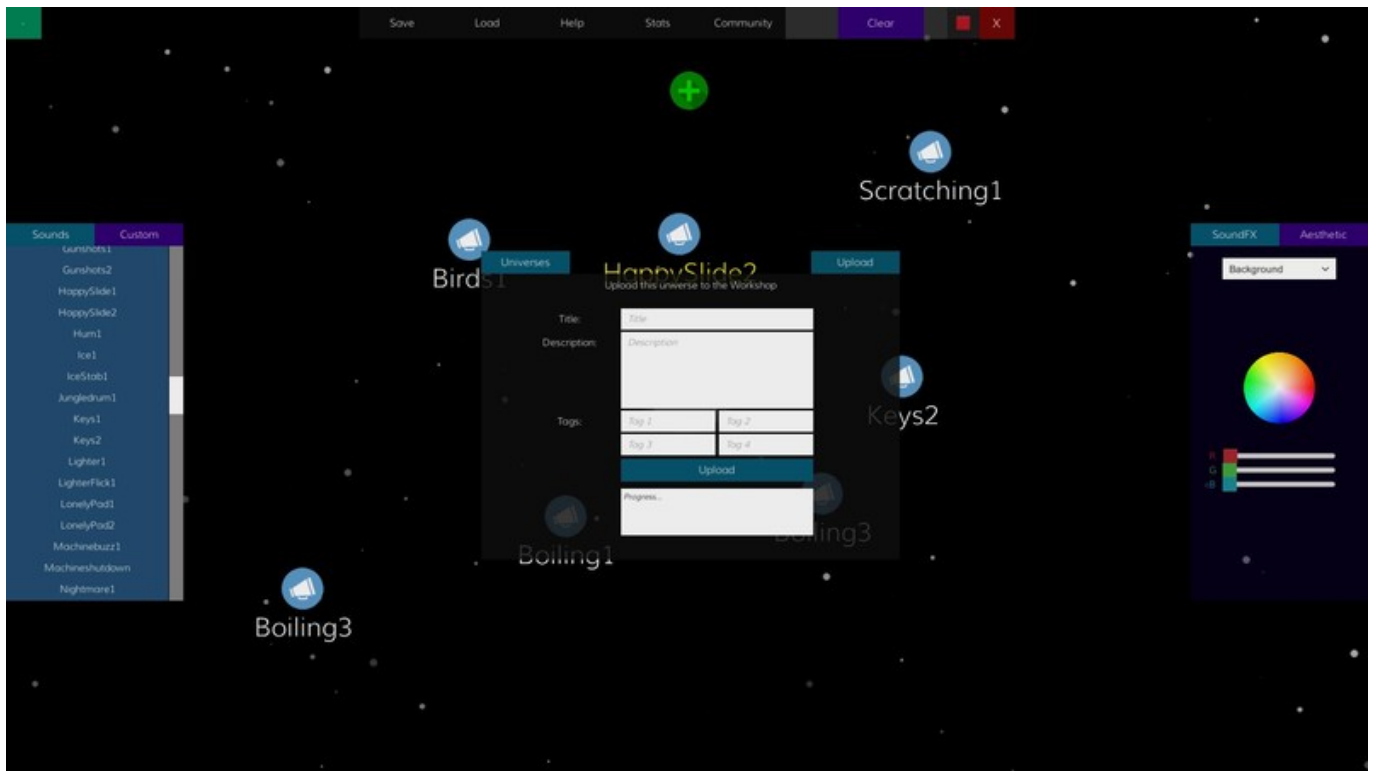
Save Load Help Stats Community Clear X

Scratching1

Sounds Custom

Gunshots1
Gunshots2
HappySlide1
HappySlide2
Hum1
Ice1
IceStab1
Jungledrum1
Keys1
Keys2
Lighter1
LighterFlick1
LonelyPad1
LonelyPad2
Machinebuzz1
Machineshutdown
Nightmare1

Birds1

Universes

HappySlide2

Upload

Upload this universe to the Workshop

Title: Title

Description: Description

Tags: Tag 1 Tag 2 Tag 3 Tag 4

Upload

Progress...

Keys2

Boiling1

Boiling3

Boiling3

SoundFX Aesthetic

Background

R
G
B